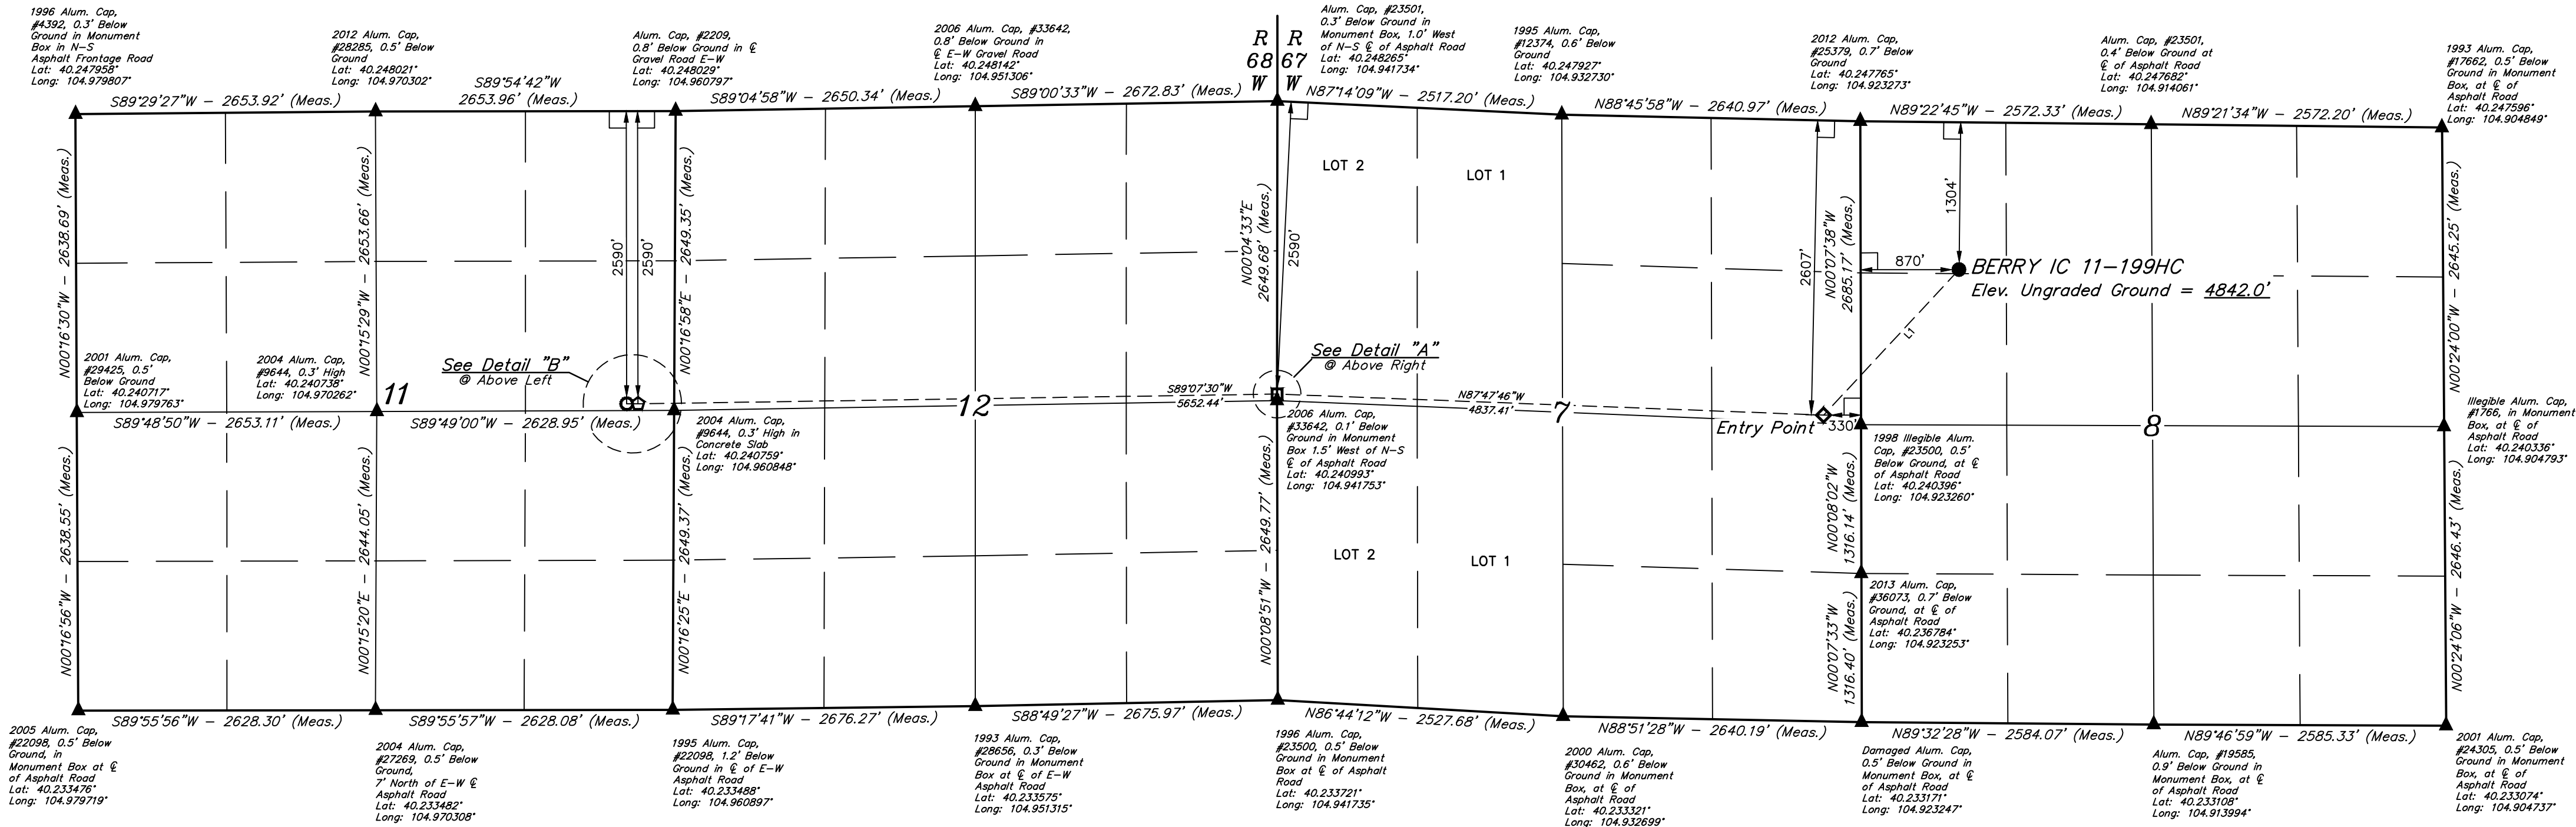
1996 Alum. Cap, #4392, 0.3' Below Ground in Monument Box in N–S Asphalt Frontage Road Lat: 40.247958° Long: 104.979807°

2012 Alum. Cap, #28285, 0.5' Below Ground Lat: 40.248021° Long: 104.970302°

Alum. Cap, #2209, 0.8' Below Ground in ℄ Gravel Road E–W Lat: 40.248029° Long: 104.960797°

2006 Alum. Cap, #33642, 0.8' Below Ground in ℄ E–W Gravel Road Lat: 40.248142° Long: 104.951306°

R 68 W

R 67 W

Alum. Cap, #23501, 0.3' Below Ground in Monument Box, 1.0' West of N–S ℄ of Asphalt Road Lat: 40.248265° Long: 104.941734°

1995 Alum. Cap, #12374, 0.6' Below Ground Lat: 40.247927° Long: 104.932730°

2012 Alum. Cap, #25379, 0.7' Below Ground Lat: 40.247765° Long: 104.923273°

Alum. Cap, #23501, 0.4' Below Ground at ℄ of Asphalt Road Lat: 40.247682° Long: 104.914061°

1993 Alum. Cap, #17662, 0.5' Below Ground in Monument Box, at ℄ of Asphalt Road Lat: 40.247596° Long: 104.904849°

S89°29'27"W – 2653.92' (Meas.)

S89°54'42"W 2653.96' (Meas.)

S89°04'58"W – 2650.34' (Meas.)

S89°00'33"W – 2672.83' (Meas.)

N87°14'09"W – 2517.20' (Meas.)

N88°45'58"W – 2640.97' (Meas.)

N89°22'45"W – 2572.33' (Meas.)

N89°21'34"W – 2572.20' (Meas.)

N00°16'30"W – 2638.69' (Meas.)

N00°15'29"W – 2653.66' (Meas.)

2590'

2590'

N00°16'58"E – 2649.35' (Meas.)

N00°04'33"E 2649.68' (Meas.)

2590'

LOT 2

LOT 1

2607'

N00°07'38"W 2685.17' (Meas.)

1304'

870'

BERRY IC 11–199HC
Elev. Ungraded Ground = 4842.0'

LT

N00°24'00"W – 2645.25' (Meas.)

2001 Alum. Cap, #29425, 0.5' Below Ground Lat: 40.240717° Long: 104.979763°

2004 Alum. Cap, #9644, 0.3' High Lat: 40.240738° Long: 104.970262°

11

See Detail "B" @ Above Left

12

S89°07'30"W 5652.44'

See Detail "A" @ Above Right

N87°47'46"W 4837.41'

7

Entry Point

330'

8

Illegible Alum. Cap, #1766, in Monument Box, at ℄ of Asphalt Road Lat: 40.240336° Long: 104.904793°

S89°48'50"W – 2653.11' (Meas.)

S89°49'00"W – 2628.95' (Meas.)

2004 Alum. Cap, #9644, 0.3' High in Concrete Slab Lat: 40.240759° Long: 104.960848°

2006 Alum. Cap, #33642, 0.1' Below Ground in Monument Box 1.5' West of N–S ℄ of Asphalt Road Lat: 40.240993° Long: 104.941753°

1998 Illegible Alum. Cap, #23500, 0.5' Below Ground, at ℄ of Asphalt Road Lat: 40.240396° Long: 104.923260°

N00°16'56"W – 2638.55' (Meas.)

N00°15'20"E – 2644.05' (Meas.)

N00°16'25"E – 2649.37' (Meas.)

N00°08'51"W – 2649.77' (Meas.)

LOT 2

LOT 1

N00°08'02"W 1316.14' (Meas.)

N00°07'33"W 1316.40' (Meas.)

2013 Alum. Cap, #36073, 0.7' Below Ground, at ℄ of Asphalt Road Lat: 40.236784° Long: 104.923253°

N00°24'06"W – 2646.43' (Meas.)

S89°55'56"W – 2628.30' (Meas.)

S89°55'57"W – 2628.08' (Meas.)

S89°17'41"W – 2676.27' (Meas.)

S88°49'27"W – 2675.97' (Meas.)

N86°44'12"W – 2527.68' (Meas.)

N88°51'28"W – 2640.19' (Meas.)

N89°32'28"W – 2584.07' (Meas.)

N89°46'59"W – 2585.33' (Meas.)

2005 Alum. Cap, #22098, 0.5' Below Ground, in Monument Box at ℄ of Asphalt Road Lat: 40.233476° Long: 104.979719°

2004 Alum. Cap, #27269, 0.5' Below Ground, 7' North of E–W ℄ Asphalt Road Lat: 40.233482° Long: 104.970308°

1995 Alum. Cap, #22098, 1.2' Below Ground in ℄ of E–W Asphalt Road Lat: 40.233488° Long: 104.960897°

1993 Alum. Cap, #28656, 0.3' Below Ground in Monument Box at ℄ of E–W Asphalt Road Lat: 40.233575° Long: 104.951315°

1996 Alum. Cap, #23500, 0.5' Below Ground in Monument Box at ℄ of Asphalt Road Lat: 40.233721° Long: 104.941735°

2000 Alum. Cap, #30462, 0.6' Below Ground in Monument Box, at ℄ of Asphalt Road Lat: 40.233321° Long: 104.932699°

Damaged Alum. Cap, 0.5' Below Ground in Monument Box, at ℄ of Asphalt Road Lat: 40.233171° Long: 104.923247°

Alum. Cap, #19585, 0.9' Below Ground in Monument Box, at ℄ of Asphalt Road Lat: 40.233108° Long: 104.913994°

2001 Alum. Cap, #24305, 0.5' Below Ground in Monument Box, at ℄ of Asphalt Road Lat: 40.233074° Long: 104.904737°